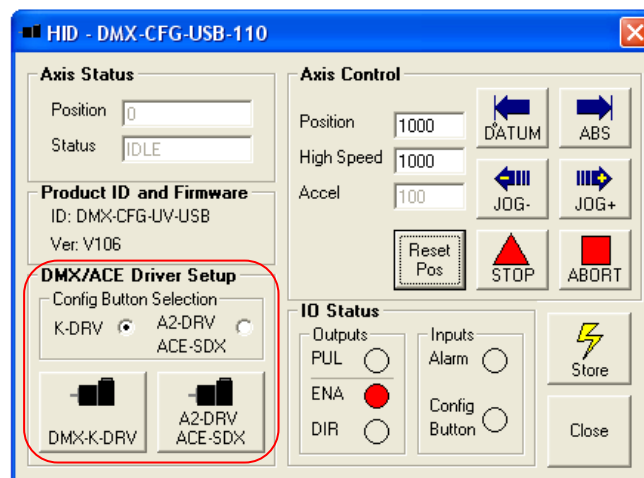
HID - DMX-CFG-USB-110

Axis Status
Position 0
Status IDLE

Product ID and Firmware
ID: DMX-CFG-UV-USB
Ver: V106

DMX/ACE Driver Setup
Config Button Selection
K-DRV
A2-DRV ACE-SDX

DMX-K-DRV
A2-DRV ACE-SDX

Axis Control
Position 1000
High Speed 1000
Accel 100

DATUM
ABS
JOG-
JOG+
Reset Pos
STOP
ABORT

IO Status
Outputs
PUL
ENA
DIR
Inputs
Alarm
Config Button

Store
Close